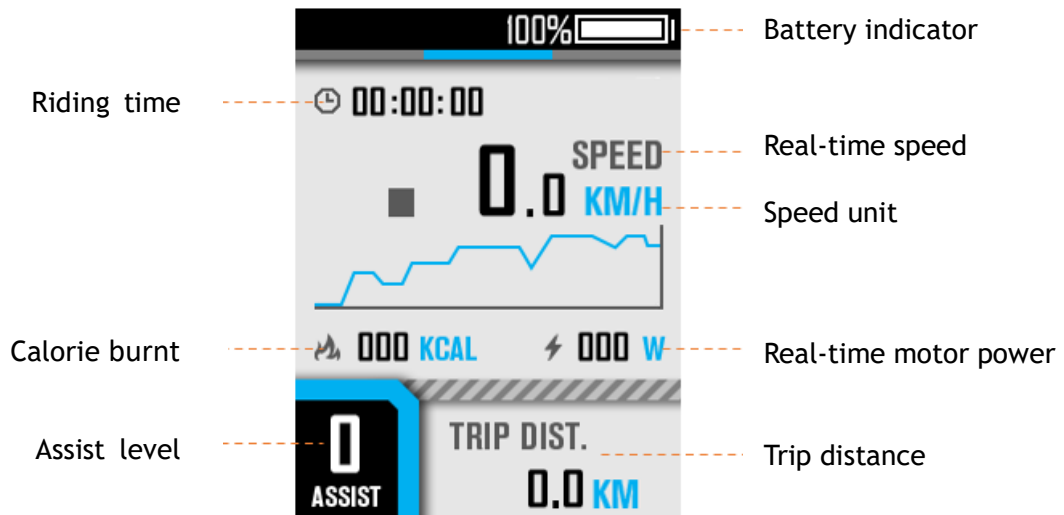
100%

Battery indicator

Riding time

00:00:00

SPEED

Real-time speed

0.0 KM/H

Speed unit

Calorie burnt

000 KCAL

000 W

Real-time motor power

Assist level

0

ASSIST

TRIP DIST.

Trip distance

0.0 KM